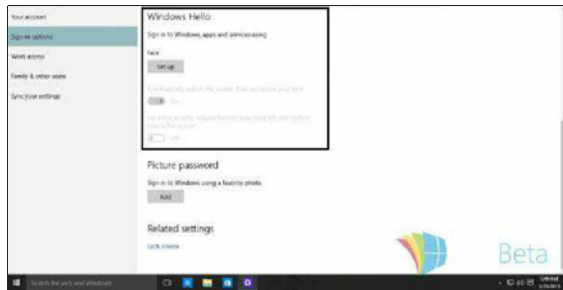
Your account

Sign-in options

Work access

Family & other users

Sync your settings

Windows Hello

Sign in to Windows, apps and services using

Face

Set up

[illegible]

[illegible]

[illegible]

Picture password

Sign in to Windows using a favorite photo

Add

Related settings

Lock screen

Beta

Search the web and Windows